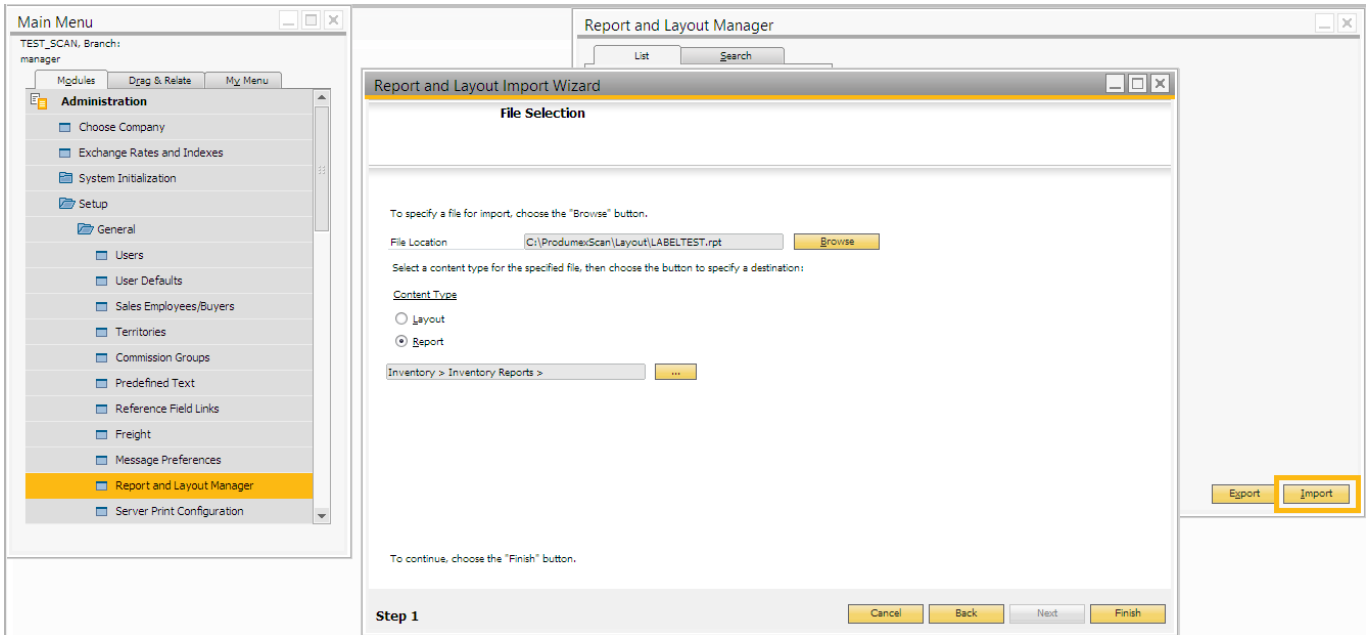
Main Menu

TEST_SCAN, Branch:
manager

Modules | Drag & Relate | My Menu

Administration
Choose Company
Exchange Rates and Indexes
System Initialization
Setup
General
Users
User Defaults
Sales Employees/Buyers
Territories
Commission Groups
Predefined Text
Reference Field Links
Freight
Message Preferences
Report and Layout Manager
Server Print Configuration

Report and Layout Manager

List | Search

Export | Import

Report and Layout Import Wizard

File Selection

To specify a file for import, choose the "Browse" button.

File Location C:\ProdumexScan\Layout\LABELTEST.rpt Browse

Select a content type for the specified file, then choose the button to specify a destination:

Content Type

Layout

Report

Inventory > Inventory Reports > ...

To continue, choose the "Finish" button.

Step 1

Cancel | Back | Next | Finish